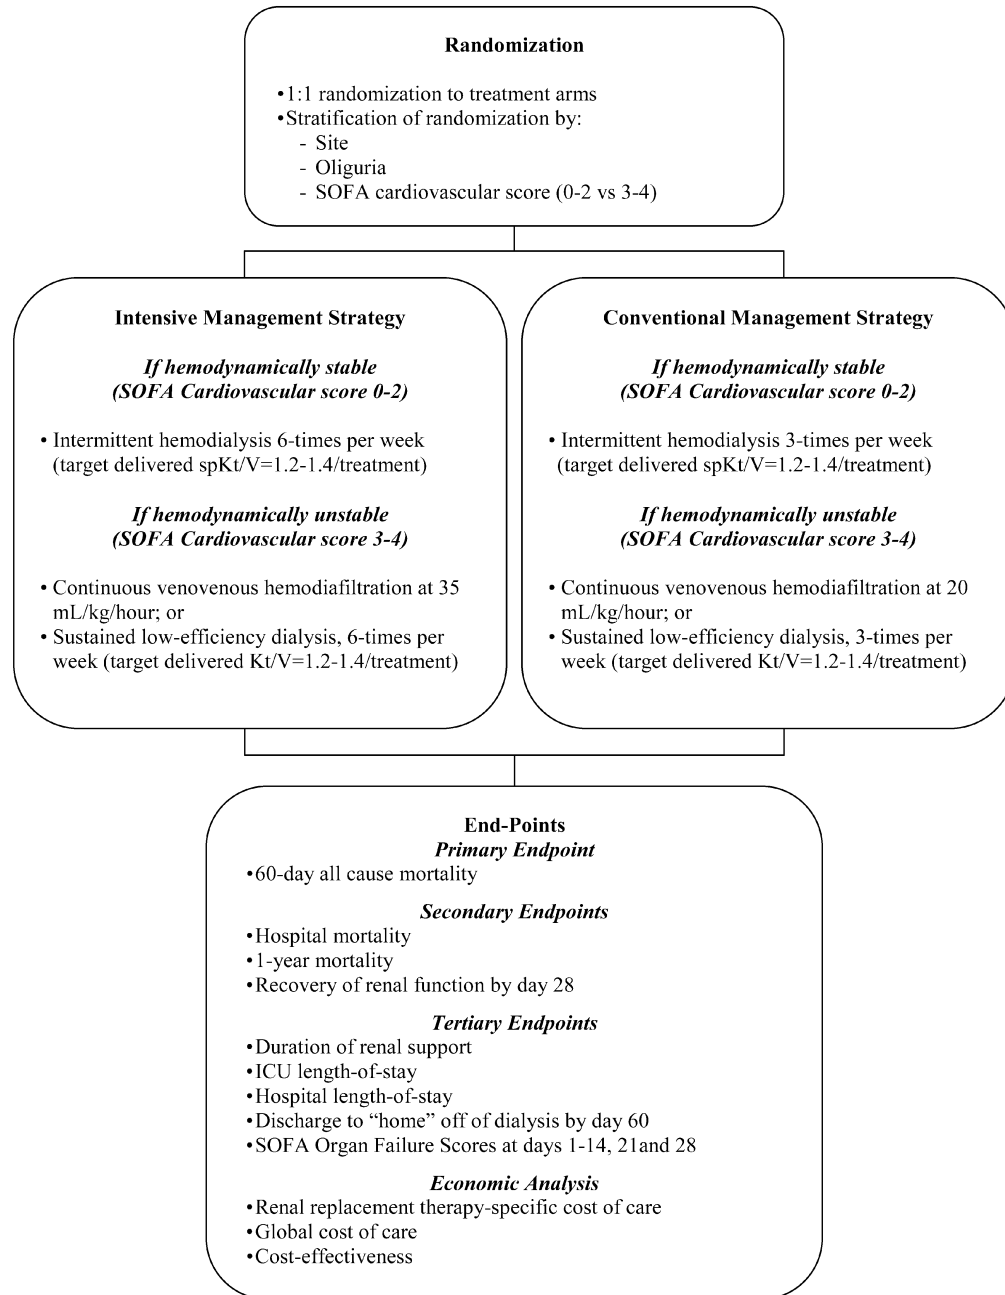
Randomization

•1:1 randomization to treatment arms
•Stratification of randomization by:
- Site
- Oliguria
- SOFA cardiovascular score (0-2 vs 3-4)

Intensive Management Strategy

*If hemodynamically stable (SOFA Cardiovascular score 0-2)*

• Intermittent hemodialysis 6-times per week (target delivered spKt/V=1.2-1.4/treatment)

*If hemodynamically unstable (SOFA Cardiovascular score 3-4)*

• Continuous venovenous hemodiafiltration at 35 mL/kg/hour; or
• Sustained low-efficiency dialysis, 6-times per week (target delivered Kt/V=1.2-1.4/treatment)

Conventional Management Strategy

*If hemodynamically stable (SOFA Cardiovascular score 0-2)*

• Intermittent hemodialysis 3-times per week (target delivered spKt/V=1.2-1.4/treatment)

*If hemodynamically unstable (SOFA Cardiovascular score 3-4)*

• Continuous venovenous hemodiafiltration at 20 mL/kg/hour; or
• Sustained low-efficiency dialysis, 3-times per week (target delivered Kt/V=1.2-1.4/treatment)

End-Points
*Primary Endpoint*
•60-day all cause mortality

*Secondary Endpoints*
•Hospital mortality
•1-year mortality
•Recovery of renal function by day 28

*Tertiary Endpoints*
•Duration of renal support
•ICU length-of-stay
•Hospital length-of-stay
•Discharge to "home" off of dialysis by day 60
•SOFA Organ Failure Scores at days 1-14, 21and 28

*Economic Analysis*
•Renal replacement therapy-specific cost of care
•Global cost of care
•Cost-effectiveness